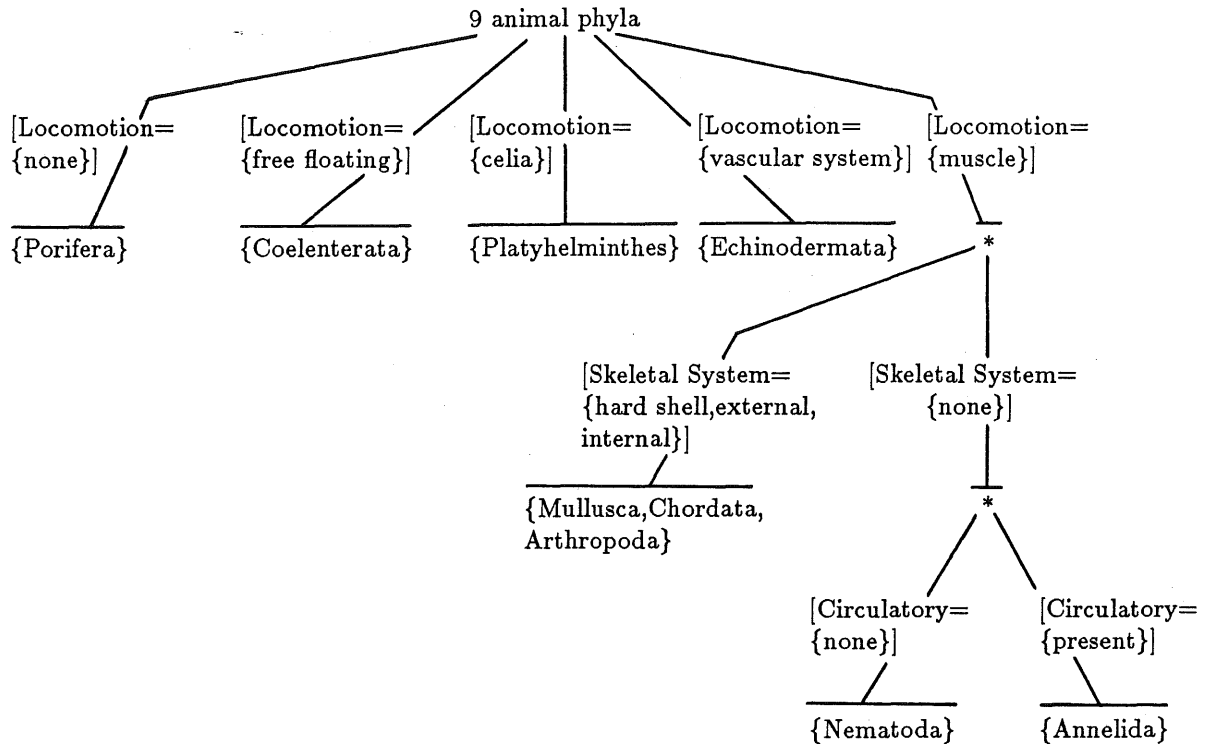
9 animal phyla

[Locomotion= {none}]

{Porifera}

[Locomotion= {free floating}]

{Coelenterata}

[Locomotion= {celia}]

{Platyhelminthes}

[Locomotion= {vascular system}]

{Echinodermata}

[Locomotion= {muscle}]

*

[Skeletal System= {hard shell,external, internal}]

{Mullusca,Chordata, Arthropoda}

[Skeletal System= {none}]

*

[Circulatory= {none}]

{Nematoda}

[Circulatory= {present}]

{Annelida}